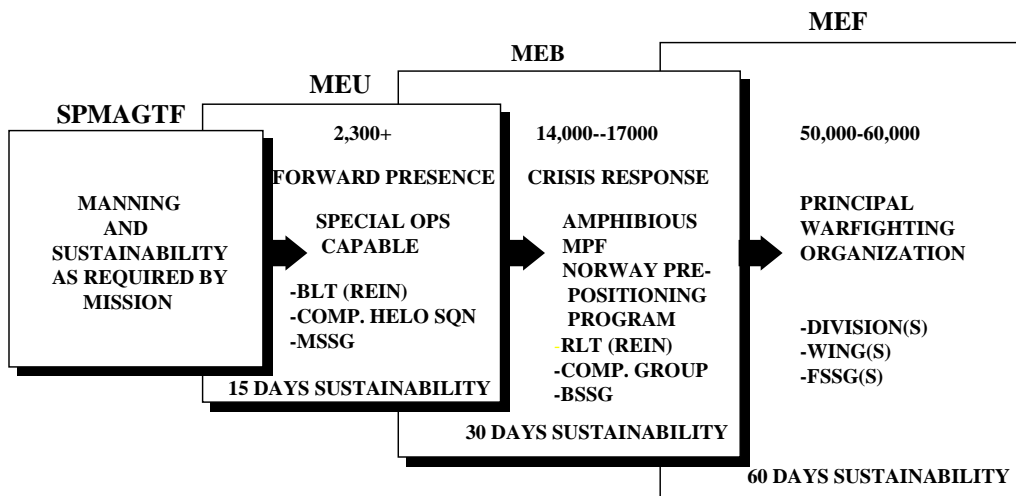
MEF

MEB

MEU

SPMAGTF

MANNING AND SUSTAINABILITY AS REQUIRED BY MISSION

2,300+

FORWARD PRESENCE

SPECIAL OPS CAPABLE

-BLT (REIN)
-COMP. HELO SQN
-MSSG

15 DAYS SUSTAINABILITY

14,000--17000

CRISIS RESPONSE

AMPHIBIOUS
MPF
NORWAY PREPOSITIONING PROGRAM

-RLT (REIN)
-COMP. GROUP
-BSSG

30 DAYS SUSTAINABILITY

50,000-60,000

PRINCIPAL WARFIGHTING ORGANIZATION

-DIVISION(S)
-WING(S)
-FSSG(S)

60 DAYS SUSTAINABILITY